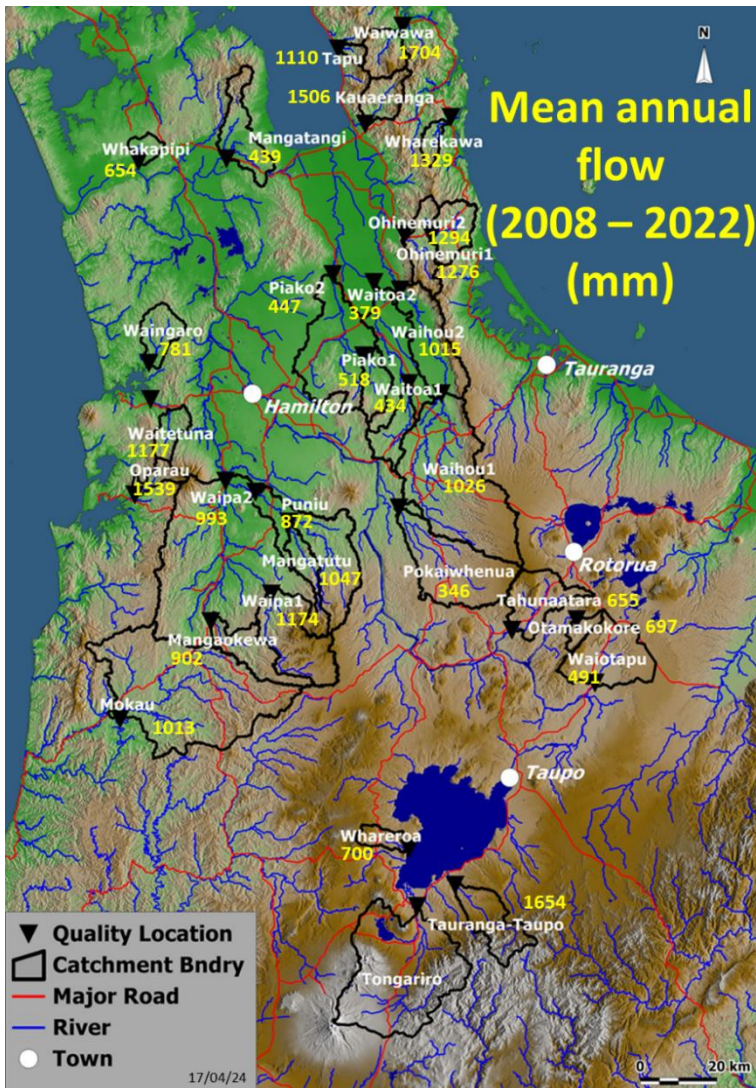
N

Mean annual flow (2008 – 2022) (mm)

Waiwawa 1704
1110 Tapu
1506 Kauaeranga
Wharekawa 1329
Mangatangi 439
Whakapipi 654
Ohinemuri2 1294
Ohinemuri1 1276
Piako2 447
Waitoa2 379
Waihou2 1015
Waingaro 781
Piako1 518
Waitoa1 434
Tauranga
Hamilton
Waitetuna 1177
Oparau 1539
Waipa2 993
Puniu 872
Waihou1 1026
Rotorua
Mangatutu 1047
Pokaiwhenua 346
Waipa1 1174
Tahunaatara 655
Otamakokore 697
Mangaokewa 902
Waiotapu 491
Mokau 1013
Taupo
Whareroa 700
1654
Tauranga-Taupo
Tongariro

Quality Location
Catchment Bndry
Major Road
River
Town
17/04/24
0
20 km